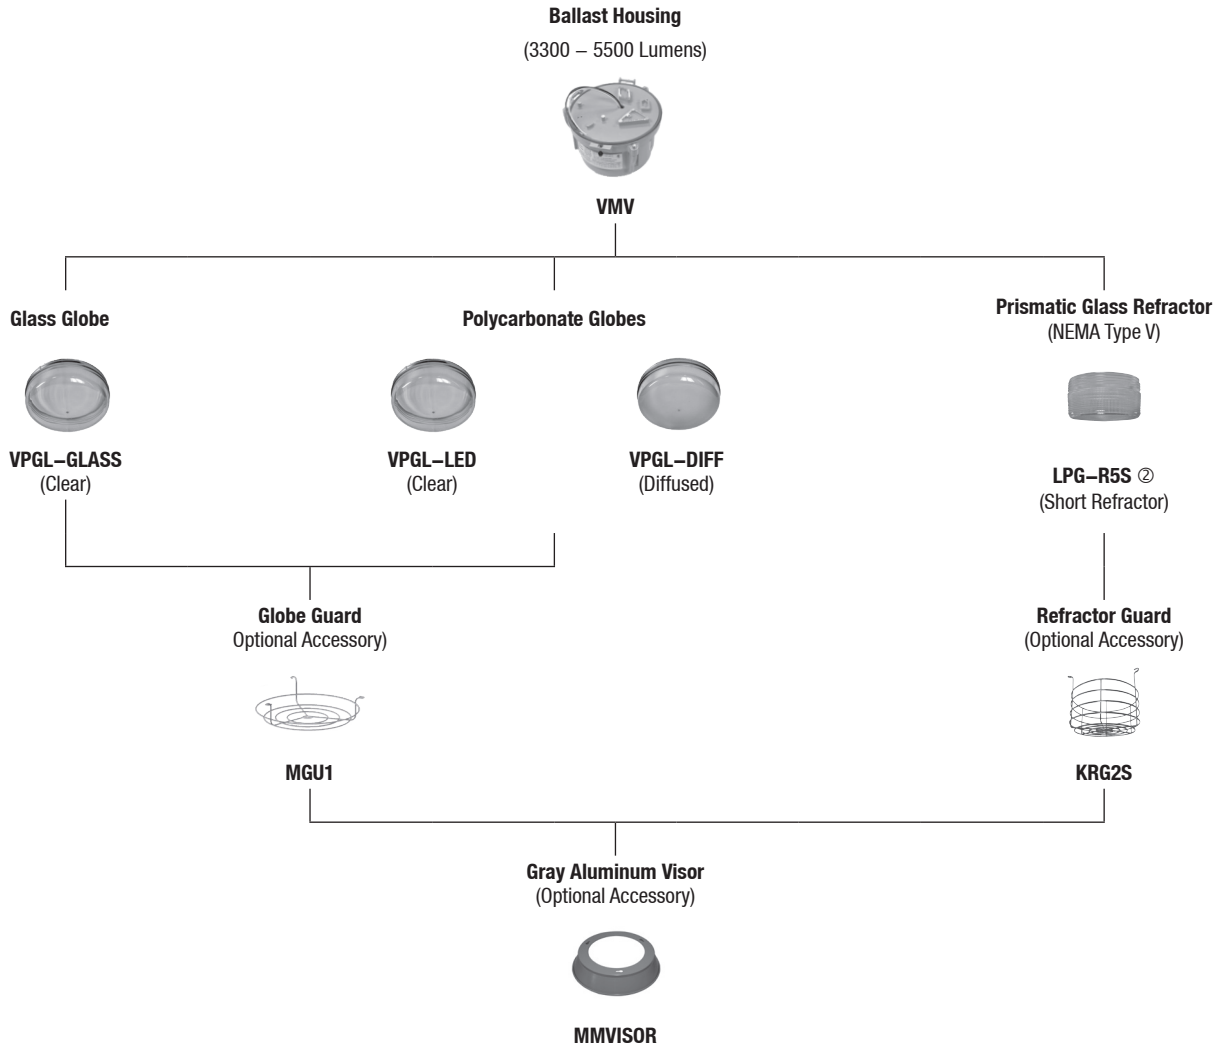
Ballast Housing
(3300 – 5500 Lumens)

VMV

Glass Globe

Polycarbonate Globes

Prismatic Glass Refractor
(NEMA Type V)

VPGL–GLASS
(Clear)

VPGL–LED
(Clear)

VPGL–DIFF
(Diffused)

LPG–R5S ②
(Short Refractor)

Globe Guard
Optional Accessory)

Refractor Guard
(Optional Accessory)

MGU1

KRG2S

Gray Aluminum Visor
(Optional Accessory)

MMVISOR